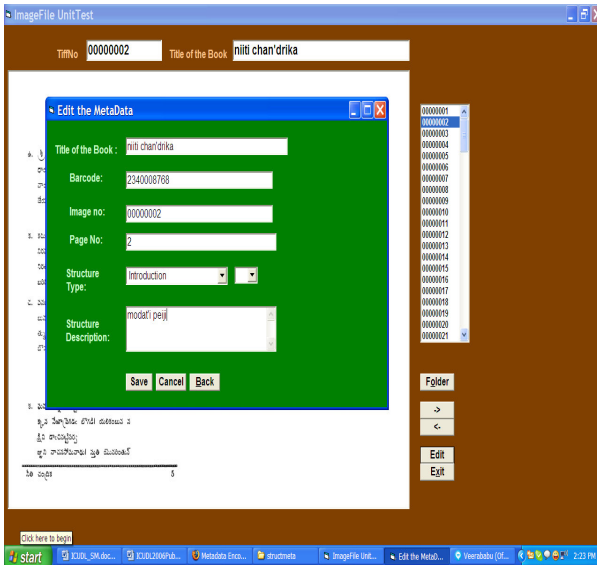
ImageFile UnitTest

TiffNo 00000002 Title of the Book niiti chan'drika

Edit the MetaData

Title of the Book : niiti chan'drika

Barcode: 2340008768

Image no: 00000002

Page No: 2

Structure Type: Introduction

Structure Description: modati peiji

Save Cancel Back

00000001
00000002
00000003
00000004
00000005
00000006
00000007
00000008
00000009
00000010
00000011
00000012
00000013
00000014
00000015
00000016
00000017
00000018
00000019
00000020
00000021

Folder

->

<-

Edit

Exit

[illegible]

Click here to begin

start ICUDL_SM.doc... ICUDL2006Pub... Metadata Enco... structmeta ImageFile Unit... Edit the MetaD... Veerababu (Of... 2:23 PM